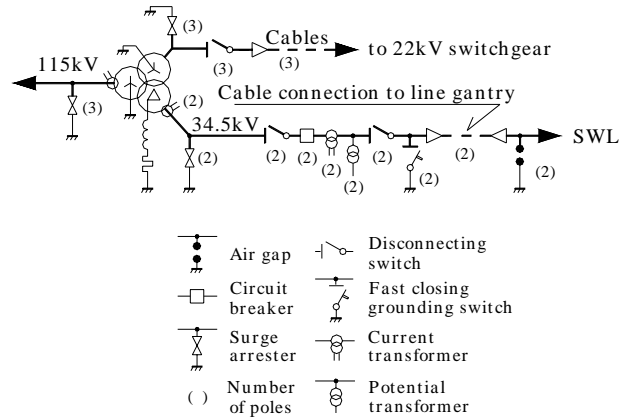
(3)
Cables
to 22kV switchgear
(3)
(3)
115kV
(3)
Cable connection to line gantry
34.5kV
SWL
(2)
(2) (2) (2)
(2)
(2)
(2)
(2)
(2)

Air gap
Disconnecting switch
Circuit breaker
Fast closing grounding switch
Surge arrester
Current transformer
( ) Number of poles
Potential transformer